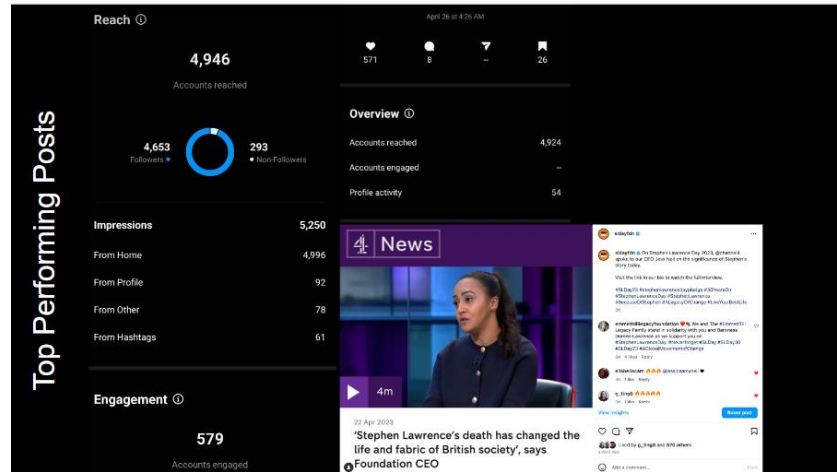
Top Performing Posts

Reach ⓘ

4,946

Accounts reached

4,653
Followers

293
Non-Followers

Impressions 5,250

From Home 4,996

From Profile 92

From Other 78

From Hashtags 61

Engagement ⓘ

579

Accounts engaged

April 26 at 4:26 AM

571 8 -- 26

Overview ⓘ

Accounts reached 4,924

Accounts engaged --

Profile activity 54

4 News

4m

22 Apr 2023

'Stephen Lawrence's death has changed the life and fabric of British society', says Foundation CEO

sldayfdn

sldayfdn On Stephen Lawrence Day 2023, @channel4 spoke to our CEO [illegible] about the significance of Stephen's story today.

Visit the link in our bio to watch the full interview.

#SLDay23 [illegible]

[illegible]

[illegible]

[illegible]

View insights

Boost post

Liked by g_lingh and 570 others

Add a comment...